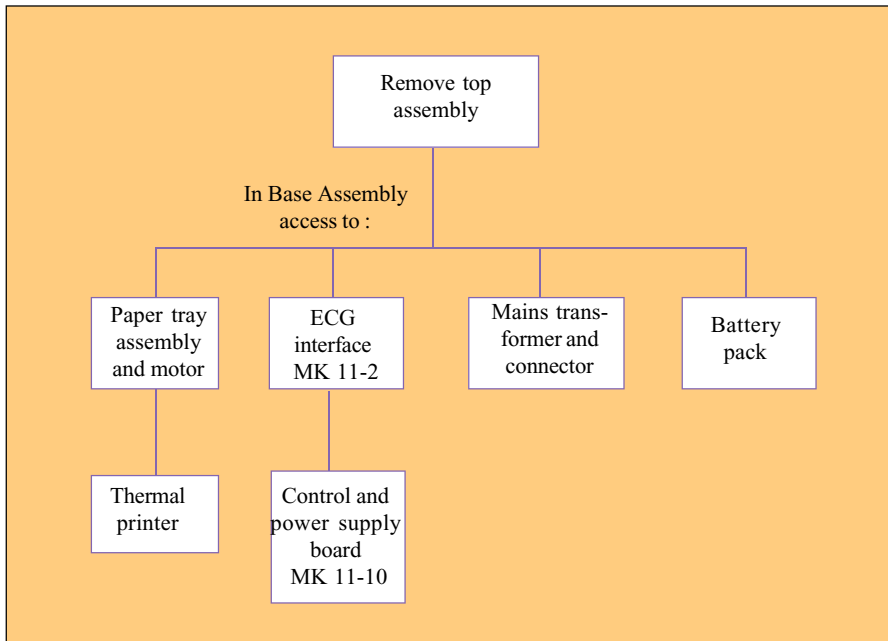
Remove top assembly

In Base Assembly access to :

Paper tray assembly and motor

ECG interface MK 11-2

Mains transformer and connector

Battery pack

Thermal printer

Control and power supply board MK 11-10